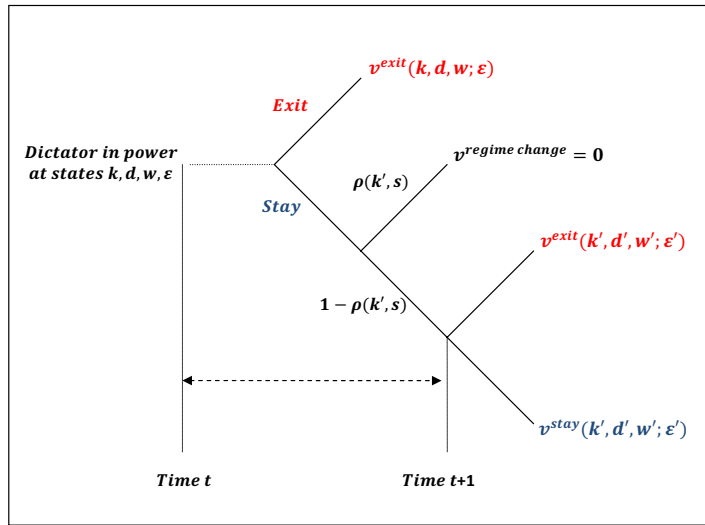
$v^{exit}(k, d, w; \varepsilon)$

Exit

Dictator in power at states $k, d, w, \varepsilon$

$v^{regime\ change} = 0$

$\rho(k', s)$

Stay

$v^{exit}(k', d', w'; \varepsilon')$

$1 - \rho(k', s)$

$v^{stay}(k', d', w'; \varepsilon')$

Time t

Time t+1